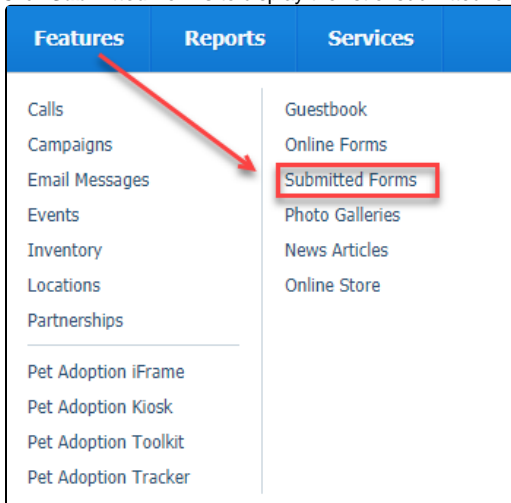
Features Reports Services

Calls
Campaigns
Email Messages
Events
Inventory
Locations
Partnerships

Pet Adoption iFrame
Pet Adoption Kiosk
Pet Adoption Toolkit
Pet Adoption Tracker

Guestbook
Online Forms
Submitted Forms
Photo Galleries
News Articles
Online Store